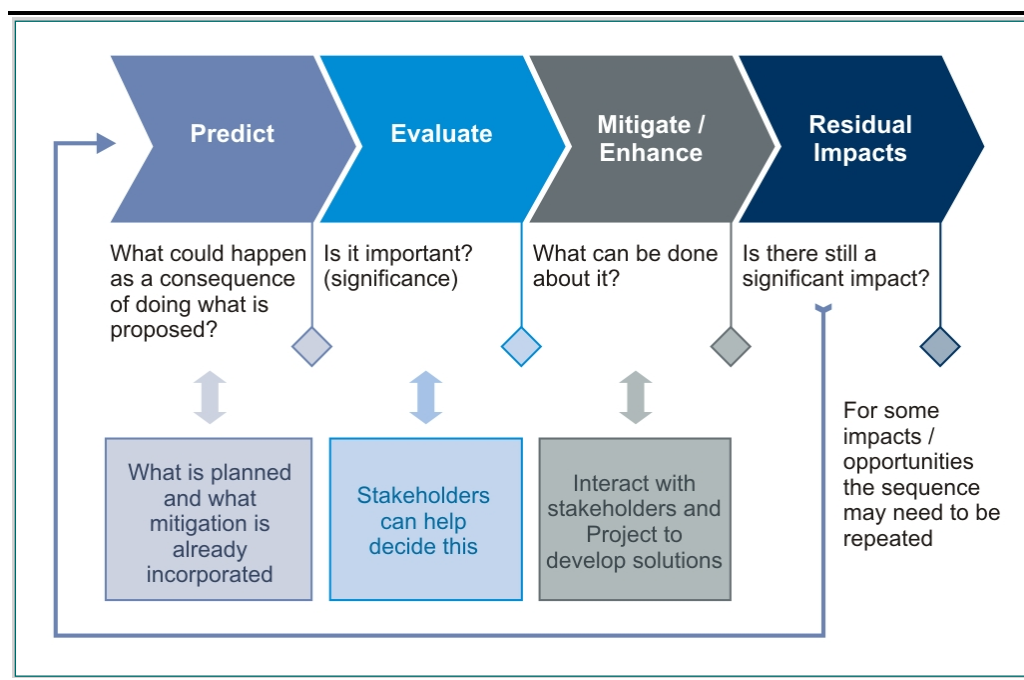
Predict

Evaluate

Mitigate / Enhance

Residual Impacts

What could happen as a consequence of doing what is proposed?

Is it important? (significance)

What can be done about it?

Is there still a significant impact?

What is planned and what mitigation is already incorporated

Stakeholders can help decide this

Interact with stakeholders and Project to develop solutions

For some impacts / opportunities the sequence may need to be repeated